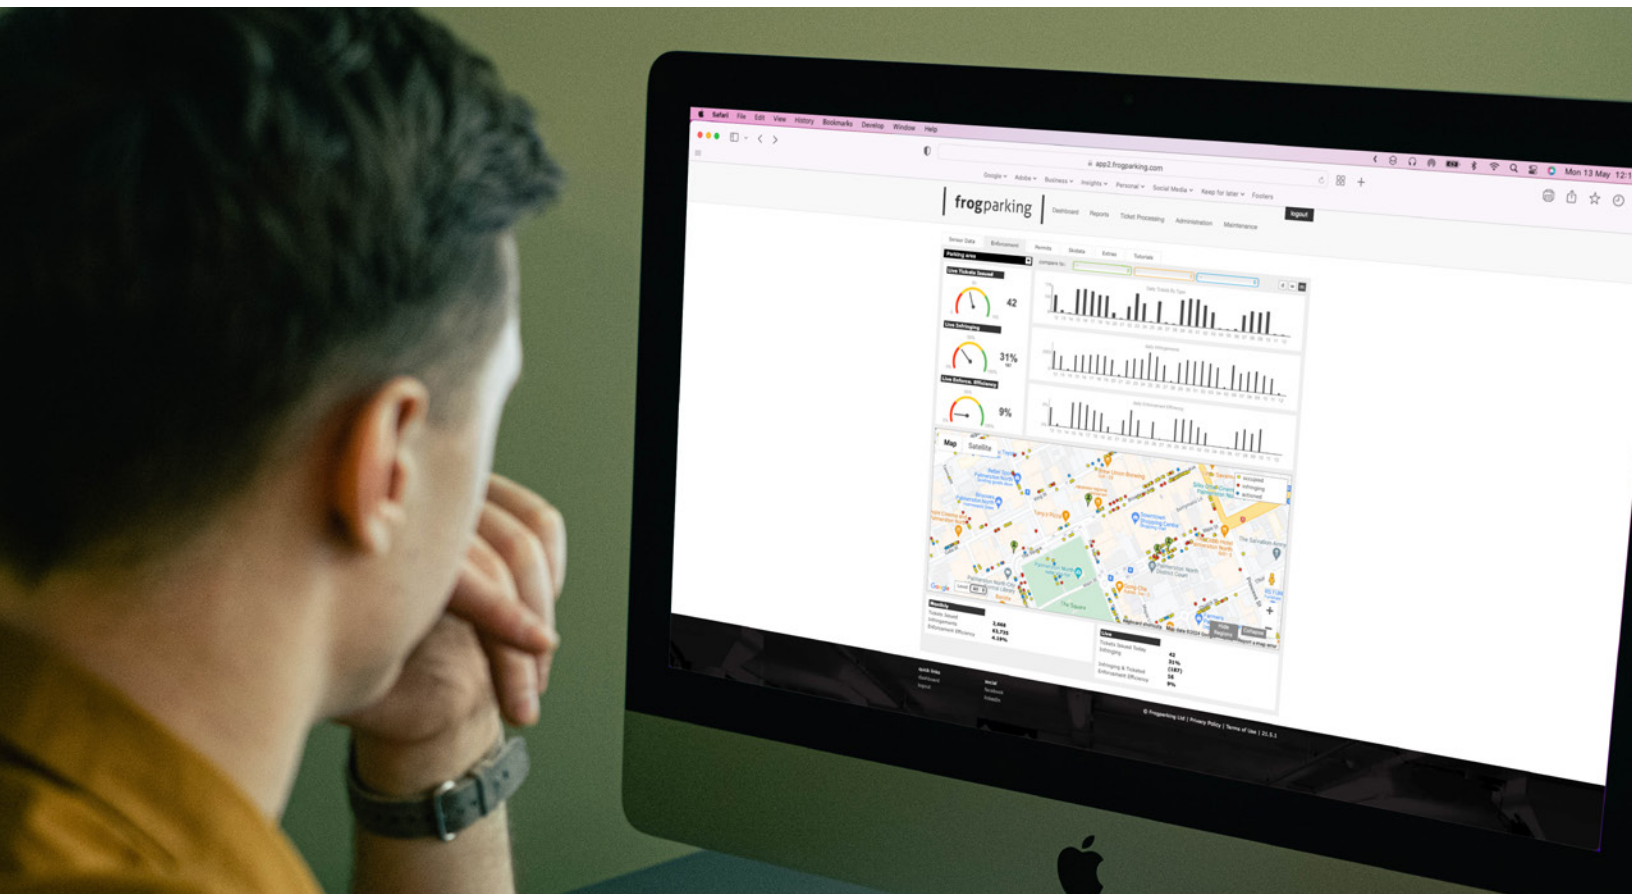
Safari File Edit View History Bookmarks Develop Window Help

Mon 13 May 12:1

app2.frogparking.com

Google Adobe Business Insights Personal Social Media Keep for later Footers

frogparking

Dashboard Reports Ticket Processing Administration Maintenance

logout

Sensor Data Enforcement Permits Models Extras Tutorials

Parking area

compare to:

Live Tickets Issued

42

Live Infringing

31%

Live Enforce. Efficiency

9%

Map Satellite

Occupied
Infringing
Actioned

Palmerston North

The Square

Google

Monthly

Tickets Issued 2,468
Infringements 83,736
Enforcement Efficiency 4.19%

Live

Tickets Issued Today 42
Infringing 31%
Infringing & Ticketed (187)
Enforcement Efficiency 58
9%

Quick links
Dashboard
Reports

Social
Facebook
LinkedIn

© Frogparking Ltd | Privacy Policy | Terms of Use | 21.5.1